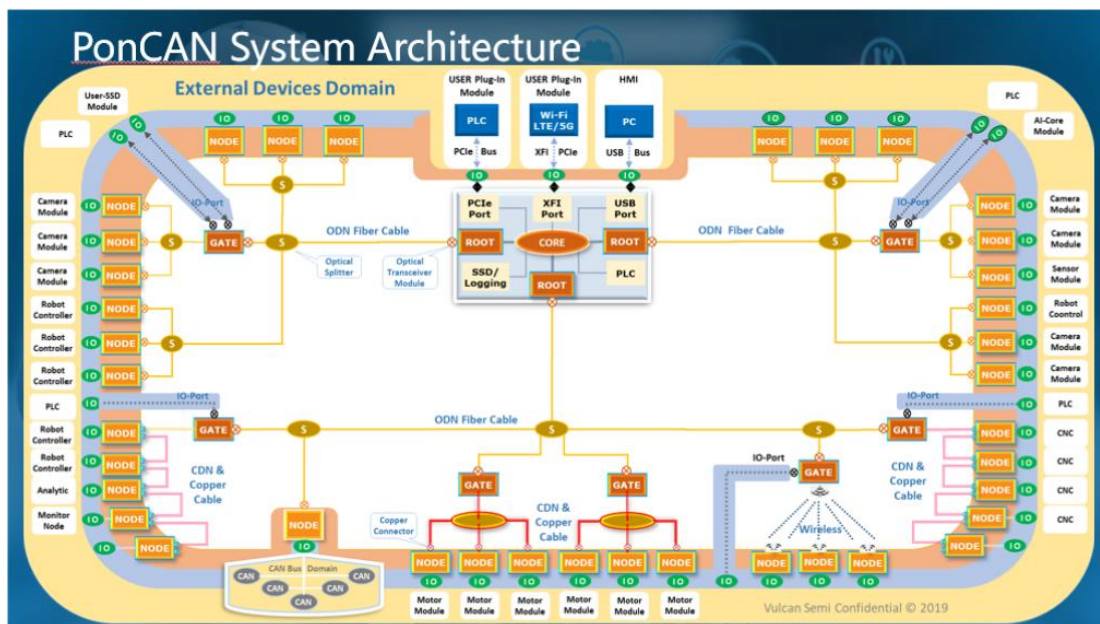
PonCAN System Architecture

External Devices Domain

User-SSD Module

PLC

USER Plug-in Module

PLC

PCIe Bus

USER Plug-in Module

Wi-Fi LTE/5G

XFI PCIe

HMI

PC

USB Bus

PLC

AI-Core Module

IO IO IO IO IO IO IO IO IO IO IO IO

NODE NODE NODE NODE NODE NODE

S S

Camera Module IO NODE

Camera Module IO NODE

Camera Module IO NODE

Robot Controller IO NODE

Robot Controller IO NODE

Robot Controller IO NODE

IO-Port

GATE

S S S S

Optical Splitter

ODN Fiber Cable

Optical Transceiver Module

PCIe Port

XFI Port

USB Port

ROOT

CORE

ROOT

SSD/ Logging

ROOT

PLC

ODN Fiber Cable

IO-Port

GATE

Camera Module

Camera Module

Sensor Module

Robot Control

Camera Module

Camera Module

PLC IO

IO-Port

GATE

Robot Controller IO NODE

Robot Controller IO NODE

Analytic IO NODE

Monitor Node IO NODE

IO NODE

CDN & Copper Cable

ODN Fiber Cable

S S S

IO-Port

GATE

PLC

CNC

CNC

CNC

CNC

CDN & Copper Cable

NODE

IO

CAN Bus Domain

CAN CAN CAN CAN CAN

Copper Connector

GATE GATE

CDN & Copper Cable

NODE NODE NODE NODE NODE NODE

IO IO IO IO IO IO

Motor Module Motor Module Motor Module Motor Module Motor Module Motor Module

IO-Port

GATE

Wireless

NODE NODE NODE

IO IO IO IO

Vulcan Semi Confidential © 2019